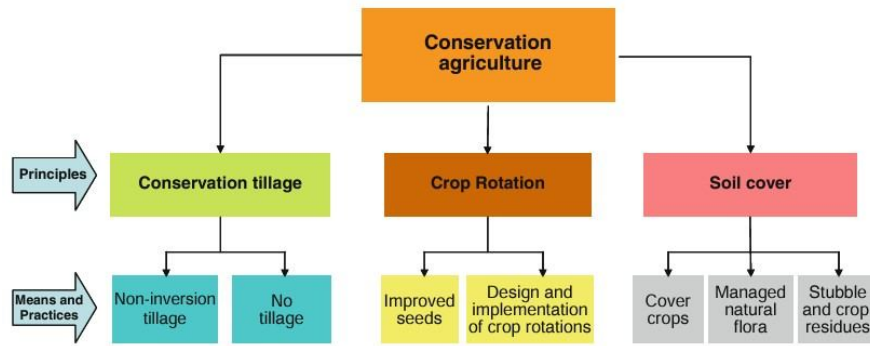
Conservation agriculture

Principles

Conservation tillage

Crop Rotation

Soil cover

Means and Practices

Non-inversion tillage

No tillage

Improved seeds

Design and implementation of crop rotations

Cover crops

Managed natural flora

Stubble and crop residues